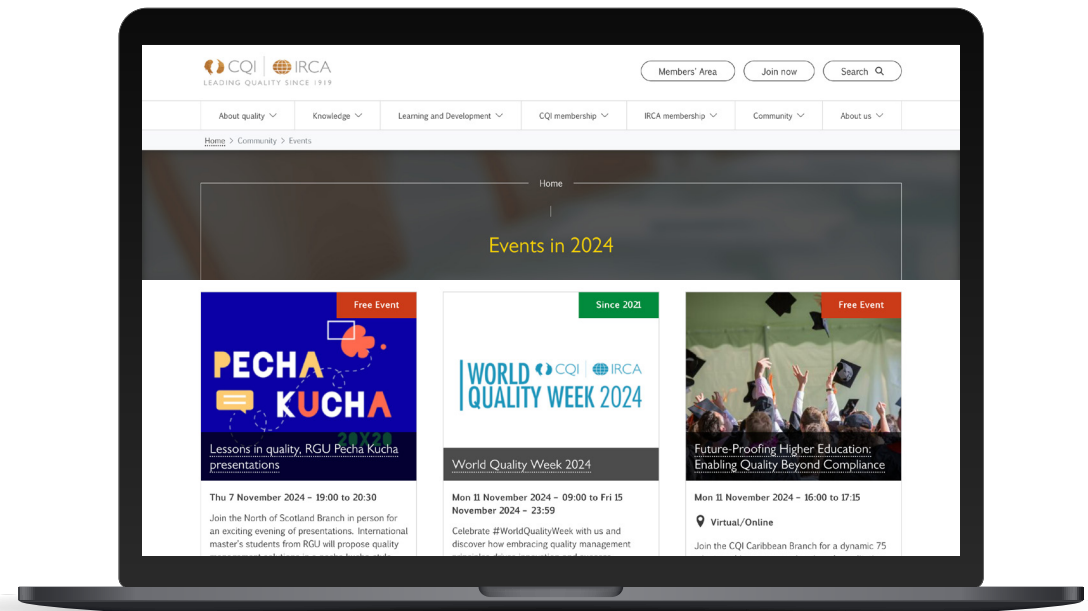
CQI | IRCA
LEADING QUALITY SINCE 1919

Members' Area
Join now
Search

About quality
Knowledge
Learning and Development
CQI membership
IRCA membership
Community
About us

Home > Community > Events

Home

Events in 2024

Free Event

PECHA KUCHA
20X20

Lessons in quality, RGU Pecha Kucha presentations

Thu 7 November 2024 - 19:00 to 20:30

Join the North of Scotland Branch in person for an exciting evening of presentations. International master's students from RGU will propose quality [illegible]

Since 2021

WORLD QUALITY WEEK 2024
CQI | IRCA

World Quality Week 2024

Mon 11 November 2024 - 09:00 to Fri 15 November 2024 - 23:59

Celebrate #WorldQualityWeek with us and discover how embracing quality management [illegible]

Free Event

Future-Proofing Higher Education: Enabling Quality Beyond Compliance

Mon 11 November 2024 - 16:00 to 17:15

Virtual/Online

Join the CQI Caribbean Branch for a dynamic 75